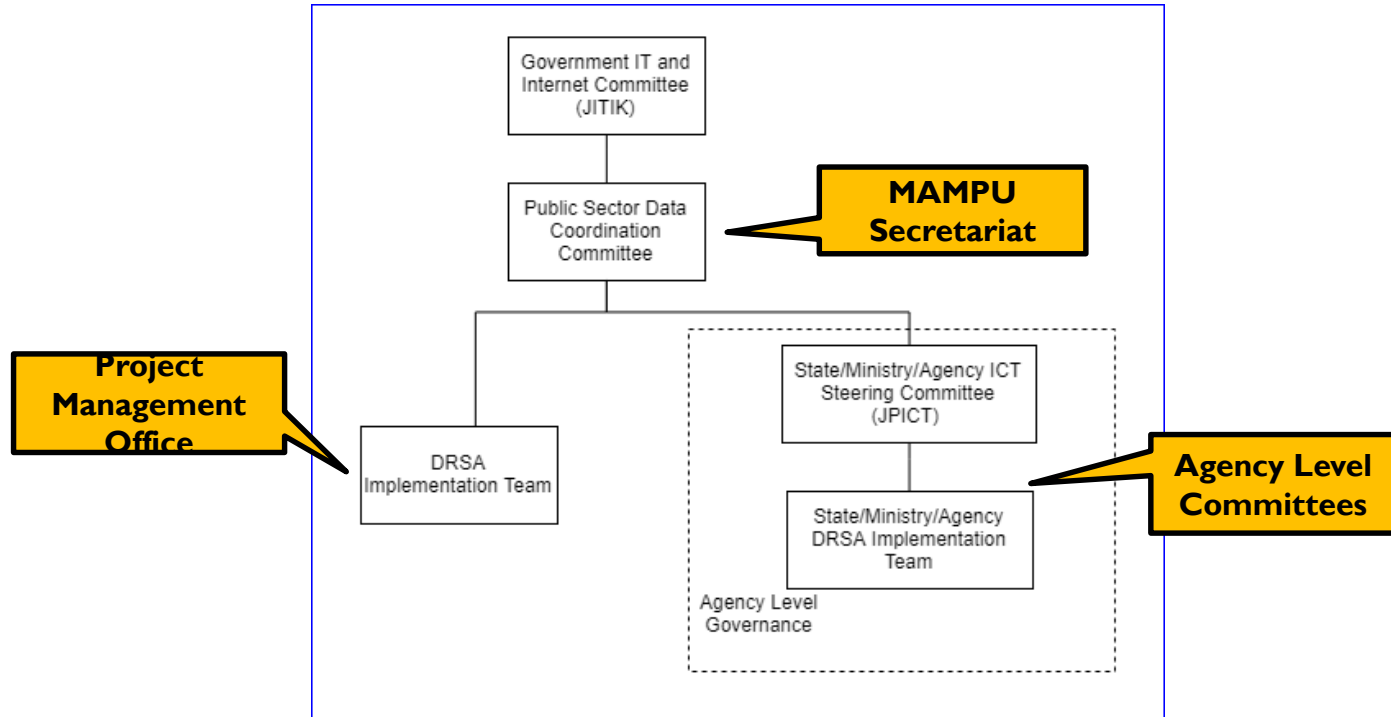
Government IT and Internet Committee (JITIK)

Public Sector Data Coordination Committee

MAMPU Secretariat

Project Management Office

DRSA Implementation Team

State/Ministry/Agency ICT Steering Committee (JPICT)

State/Ministry/Agency DRSA Implementation Team

Agency Level Committees

Agency Level Governance